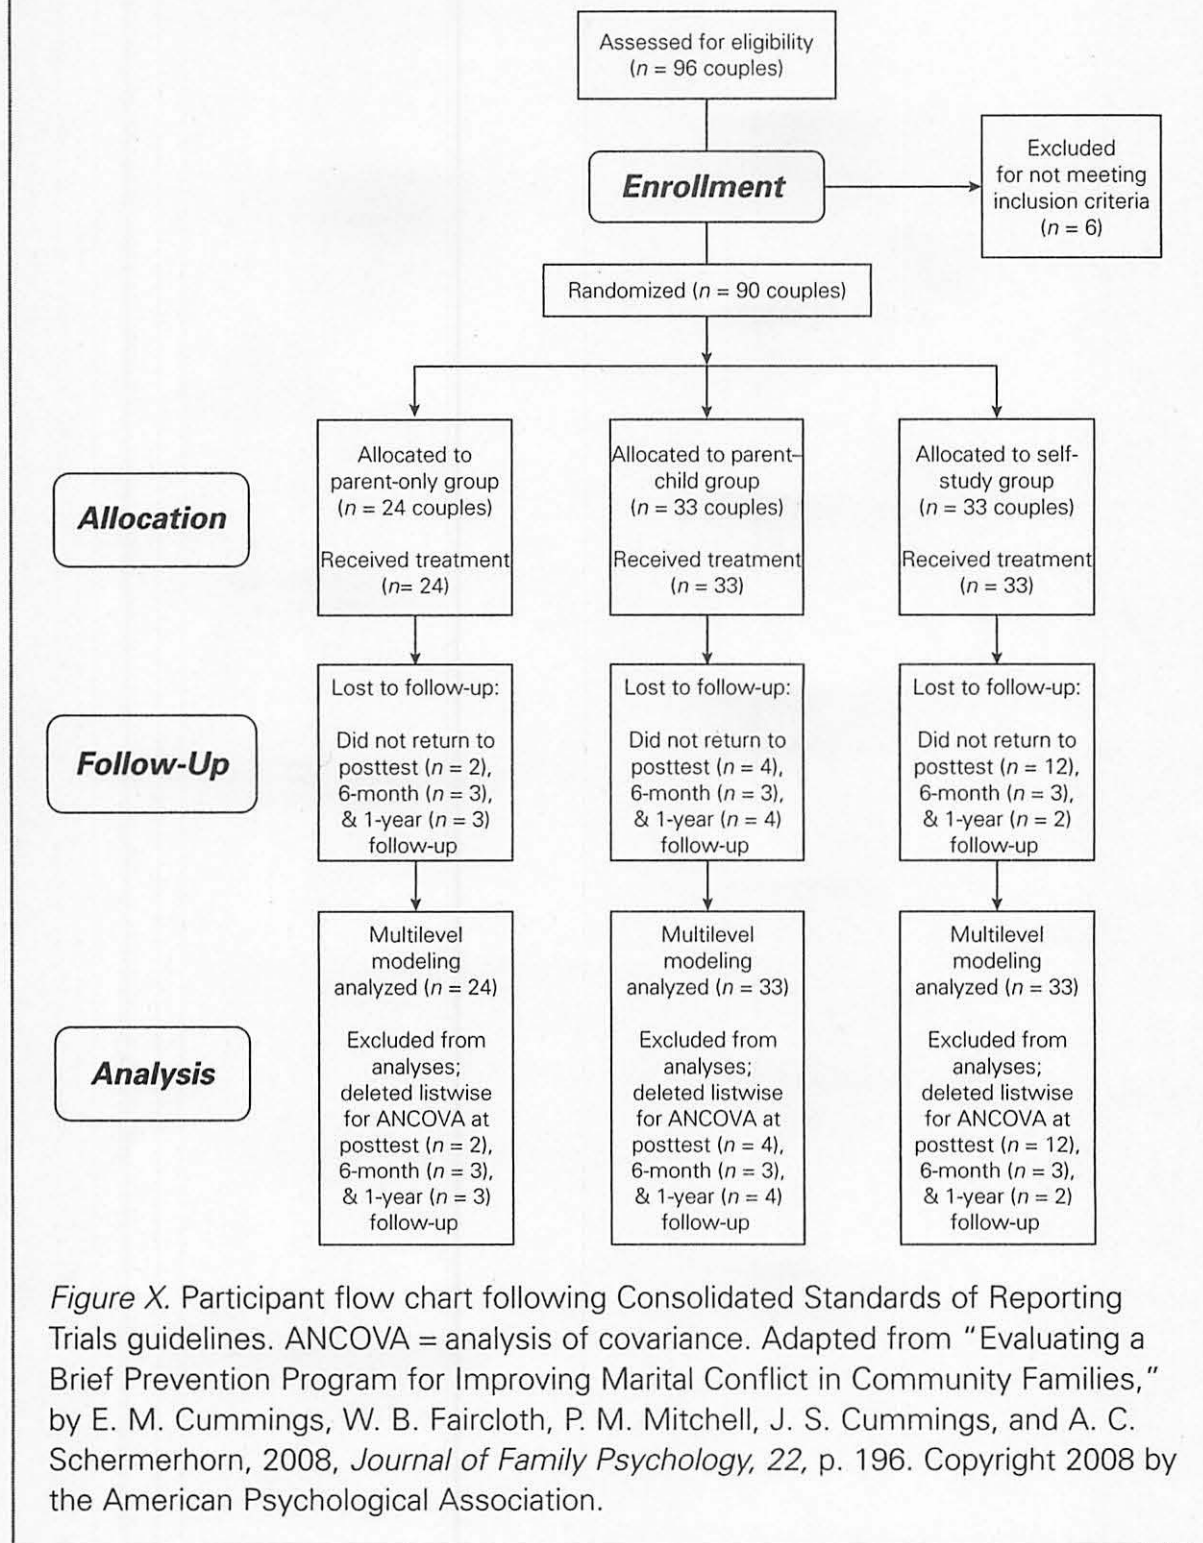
Assessed for eligibility ($n$ = 96 couples)

Enrollment

Excluded for not meeting inclusion criteria ($n$ = 6)

Randomized ($n$ = 90 couples)

Allocation

Allocated to parent-only group ($n$ = 24 couples)

Received treatment ($n$= 24)

Allocated to parent–child group ($n$ = 33 couples)

Received treatment ($n$ = 33)

Allocated to self-study group ($n$ = 33 couples)

Received treatment ($n$ = 33)

Follow-Up

Lost to follow-up:

Did not return to posttest ($n$ = 2), 6-month ($n$ = 3), & 1-year ($n$ = 3) follow-up

Lost to follow-up:

Did not return to posttest ($n$ = 4), 6-month ($n$ = 3), & 1-year ($n$ = 4) follow-up

Lost to follow-up:

Did not return to posttest ($n$ = 12), 6-month ($n$ = 3), & 1-year ($n$ = 2) follow-up

Analysis

Multilevel modeling analyzed ($n$ = 24)

Excluded from analyses; deleted listwise for ANCOVA at posttest ($n$ = 2), 6-month ($n$ = 3), & 1-year ($n$ = 3) follow-up

Multilevel modeling analyzed ($n$ = 33)

Excluded from analyses; deleted listwise for ANCOVA at posttest ($n$ = 4), 6-month ($n$ = 3), & 1-year ($n$ = 4) follow-up

Multilevel modeling analyzed ($n$ = 33)

Excluded from analyses; deleted listwise for ANCOVA at posttest ($n$ = 12), 6-month ($n$ = 3), & 1-year ($n$ = 2) follow-up

Figure X. Participant flow chart following Consolidated Standards of Reporting Trials guidelines. ANCOVA = analysis of covariance. Adapted from "Evaluating a Brief Prevention Program for Improving Marital Conflict in Community Families," by E. M. Cummings, W. B. Faircloth, P. M. Mitchell, J. S. Cummings, and A. C. Schermerhorn, 2008, Journal of Family Psychology, 22, p. 196. Copyright 2008 by the American Psychological Association.